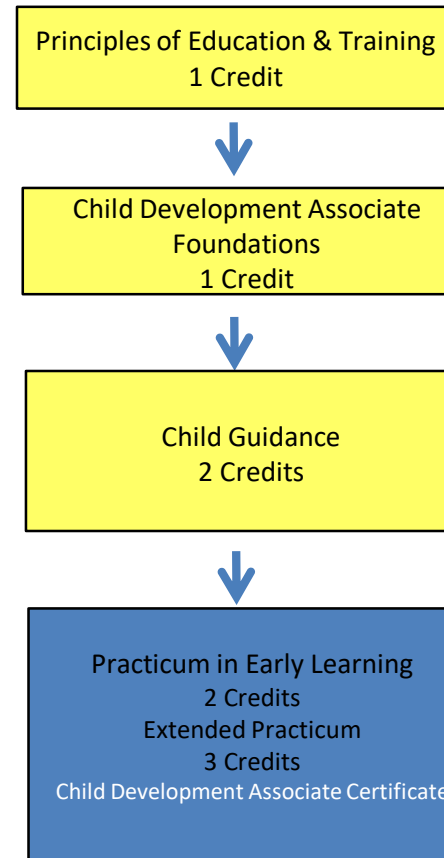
Principles of Education & Training
1 Credit

Child Development Associate
Foundations
1 Credit

Child Guidance
2 Credits

Practicum in Early Learning
2 Credits
Extended Practicum
3 Credits
Child Development Associate Certificate